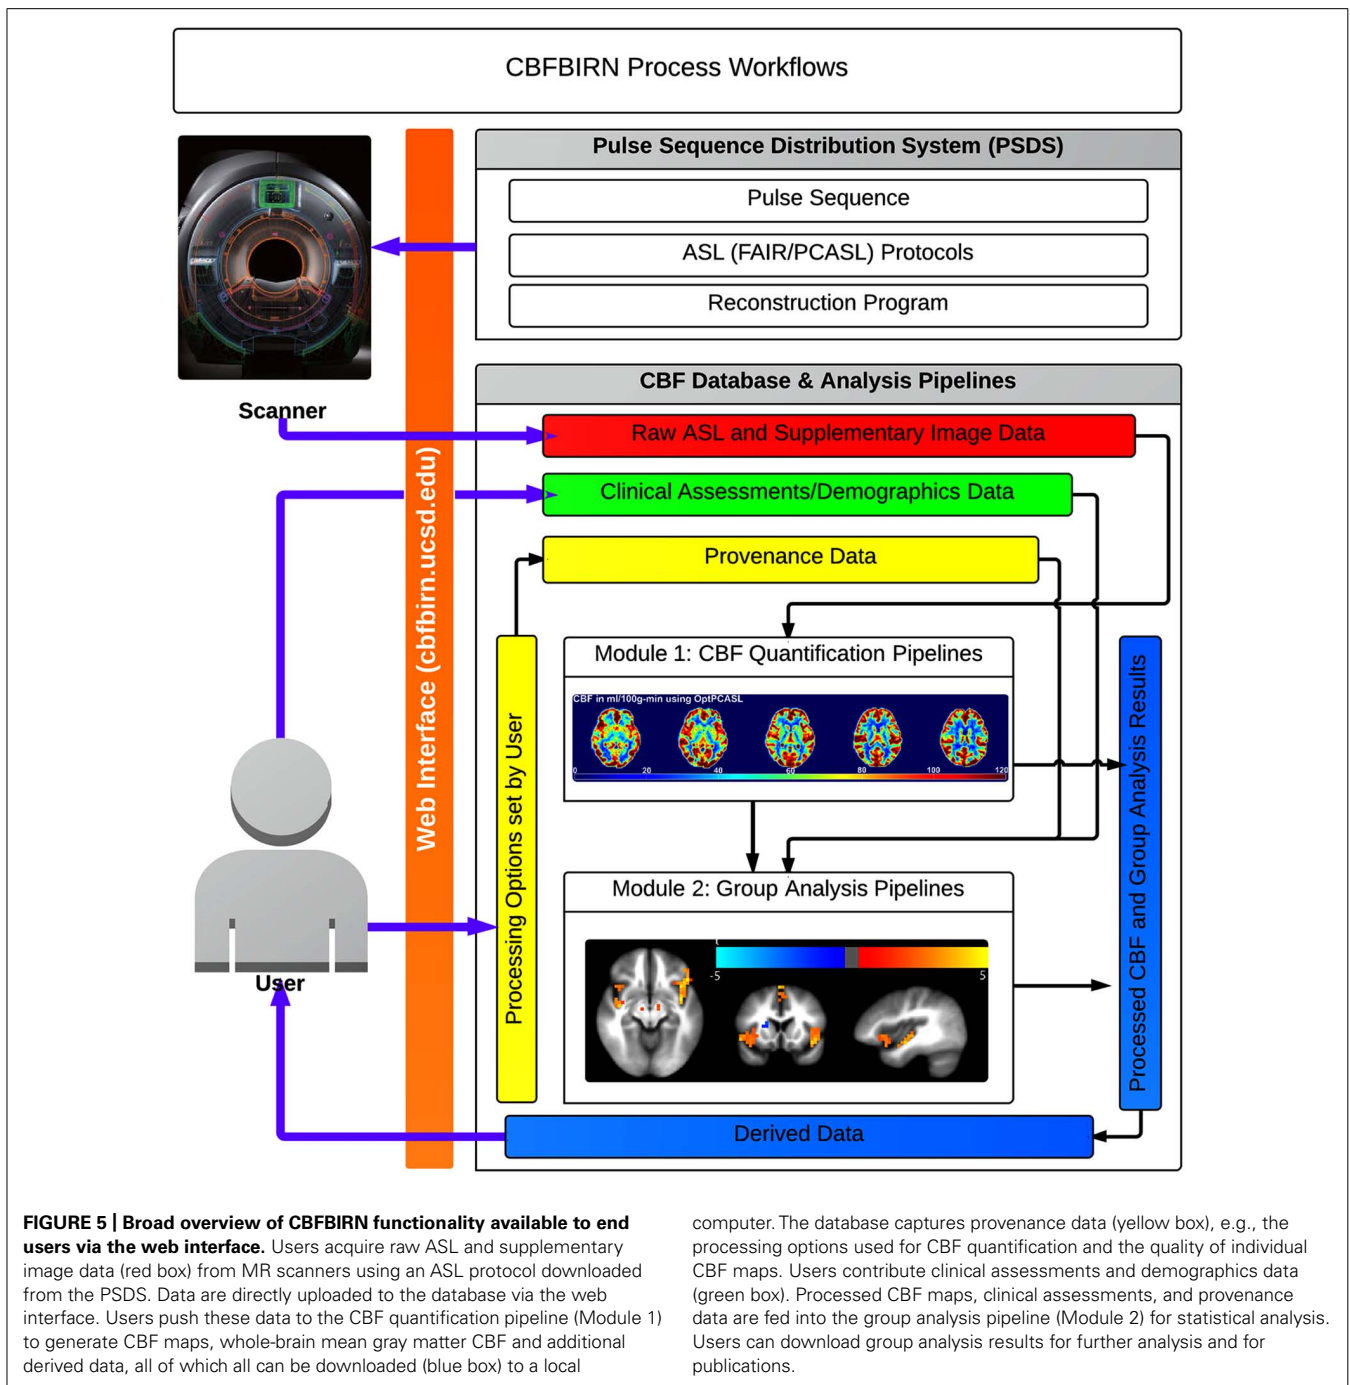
CBFBIRN Process Workflows

Pulse Sequence Distribution System (PSDS)

Pulse Sequence

ASL (FAIR/PCASL) Protocols

Reconstruction Program

Scanner

Web Interface (cbfbirn.ucsd.edu)

CBF Database & Analysis Pipelines

Raw ASL and Supplementary Image Data

Clinical Assessments/Demographics Data

Provenance Data

Module 1: CBF Quantification Pipelines

CBF in ml/100g-min using OptPCASL

0 20 40 60 80 100 120

Processing Options set by User

Processed CBF and Group Analysis Results

Module 2: Group Analysis Pipelines

-5 5

User

Derived Data

**FIGURE 5 | Broad overview of CBFBIRN functionality available to end users via the web interface.** Users acquire raw ASL and supplementary image data (red box) from MR scanners using an ASL protocol downloaded from the PSDS. Data are directly uploaded to the database via the web interface. Users push these data to the CBF quantification pipeline (Module 1) to generate CBF maps, whole-brain mean gray matter CBF and additional derived data, all of which all can be downloaded (blue box) to a local computer. The database captures provenance data (yellow box), e.g., the processing options used for CBF quantification and the quality of individual CBF maps. Users contribute clinical assessments and demographics data (green box). Processed CBF maps, clinical assessments, and provenance data are fed into the group analysis pipeline (Module 2) for statistical analysis. Users can download group analysis results for further analysis and for publications.